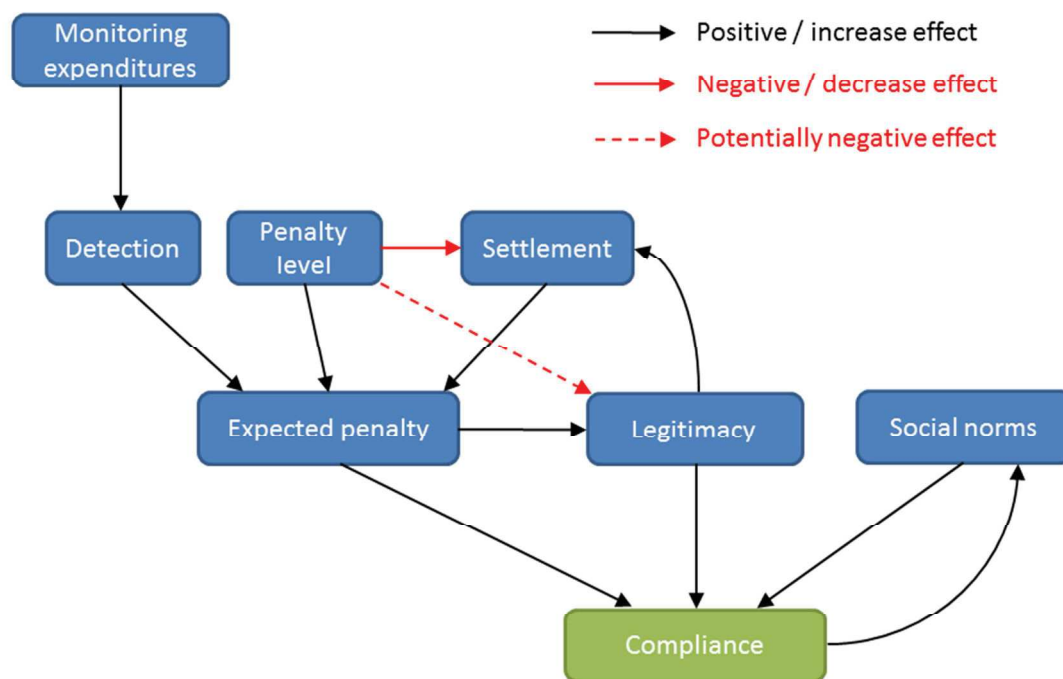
Monitoring expenditures

Positive / increase effect

Negative / decrease effect

Potentially negative effect

Detection

Penalty level

Settlement

Expected penalty

Legitimacy

Social norms

Compliance